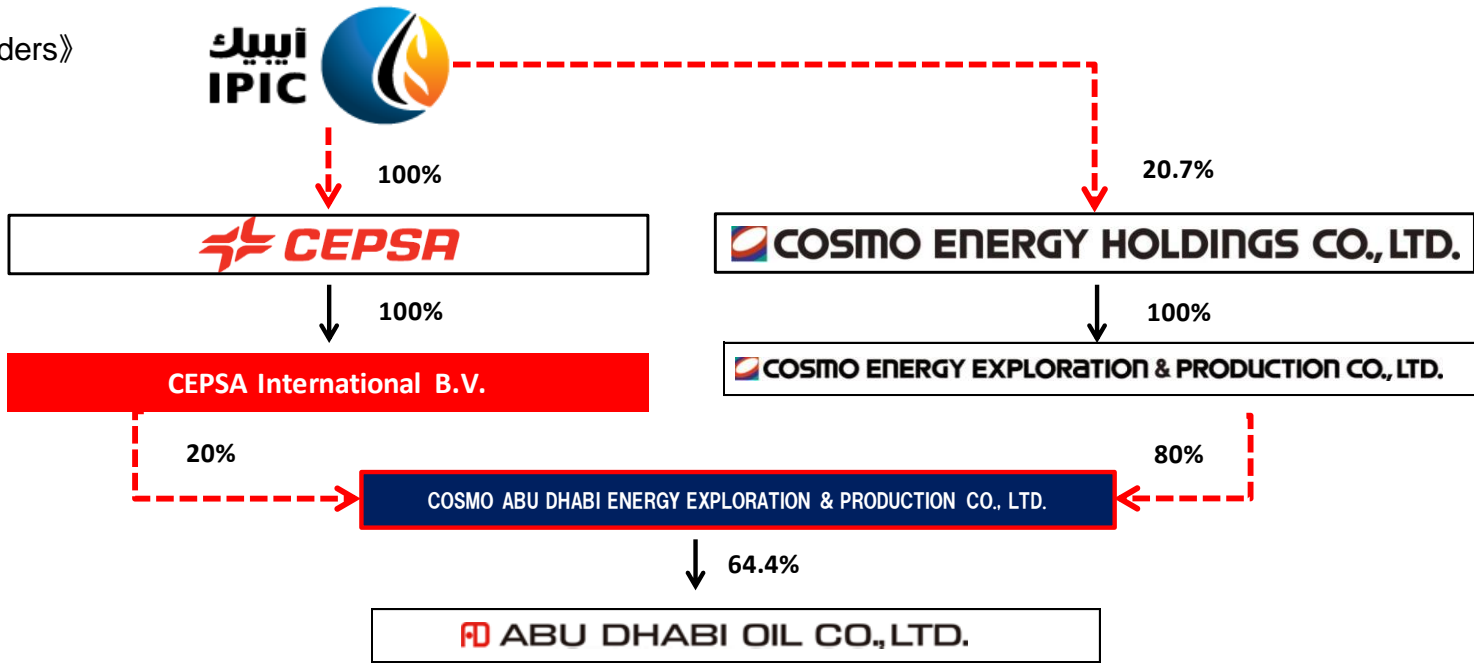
ders》

أيبيك
IPIC

100%

20.7%

CEPSA

COSMO ENERGY HOLDINGS CO., LTD.

100%

100%

CEPSA International B.V.

COSMO ENERGY EXPLORATION & PRODUCTION CO., LTD.

20%

80%

COSMO ABU DHABI ENERGY EXPLORATION & PRODUCTION CO., LTD.

64.4%

ABU DHABI OIL CO., LTD.